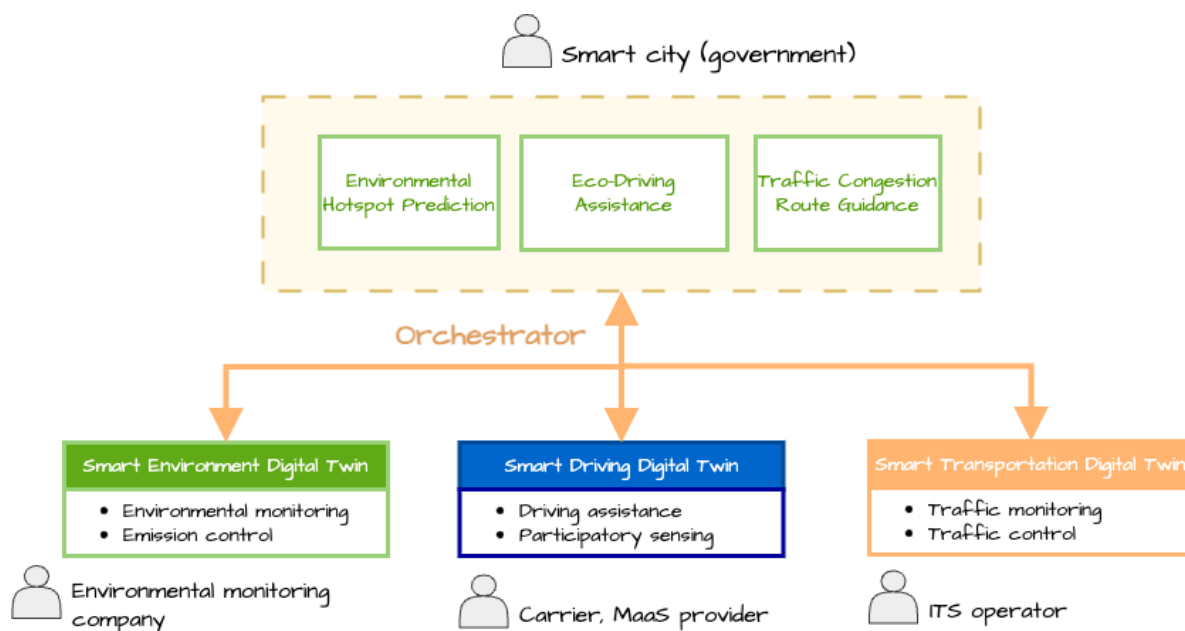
Smart city (government)

Environmental Hotspot Prediction

Eco-Driving Assistance

Traffic Congestion Route Guidance

Orchestrator

Smart Environment Digital Twin
- Environmental monitoring
- Emission control

Smart Driving Digital Twin
- Driving assistance
- Participatory sensing

Smart Transportation Digital Twin
- Traffic monitoring
- Traffic control

Environmental monitoring company

Carrier, MaaS provider

ITS operator